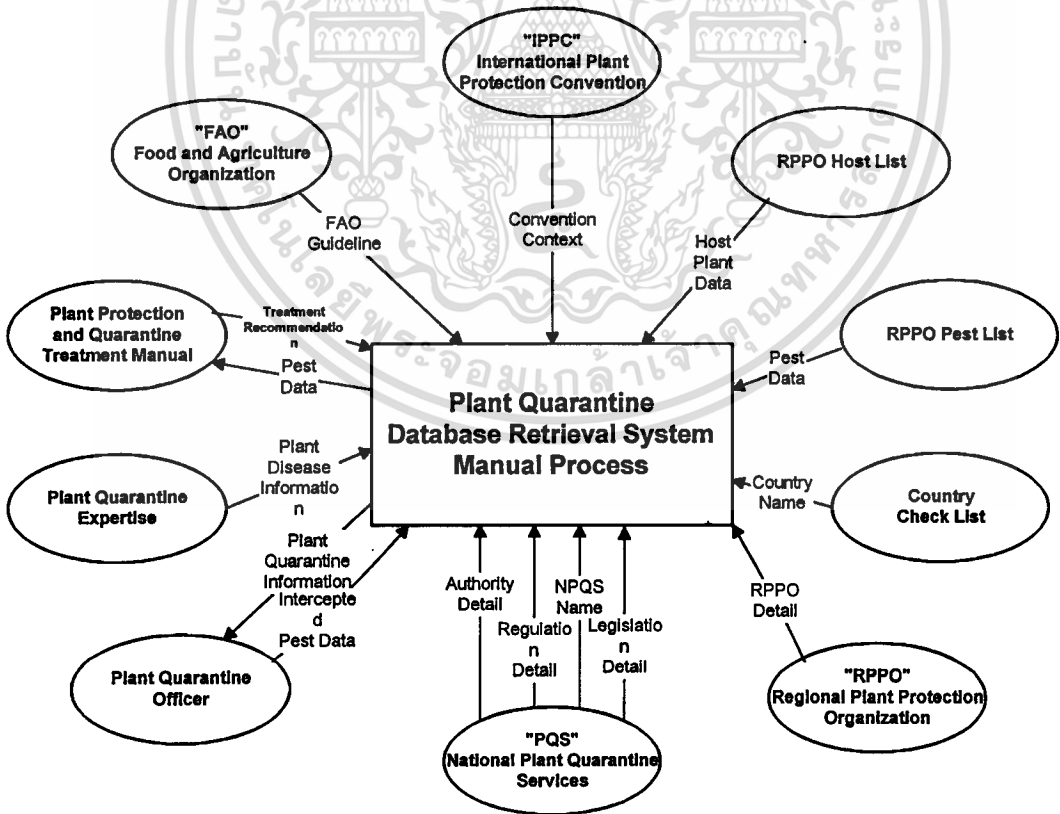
"IPPC"
International Plant Protection Convention

"FAO"
Food and Agriculture Organization

RPPO Host List

FAO Guideline

Convention Context

Host Plant Data

Plant Protection and Quarantine Treatment Manual

Treatment Recommendation

Pest Data

RPPO Pest List

Pest Data

Plant Quarantine Database Retrieval System Manual Process

Plant Disease Information

Plant Quarantine Expertise

Country Name

Country Check List

Plant Quarantine Information

Intercepted Pest Data

Authority Detail

NPQS Name

Regulation Detail

Legislation Detail

RPPO Detail

Plant Quarantine Officer

"RPPO"
Regional Plant Protection Organization

"PQS"
National Plant Quarantine Services